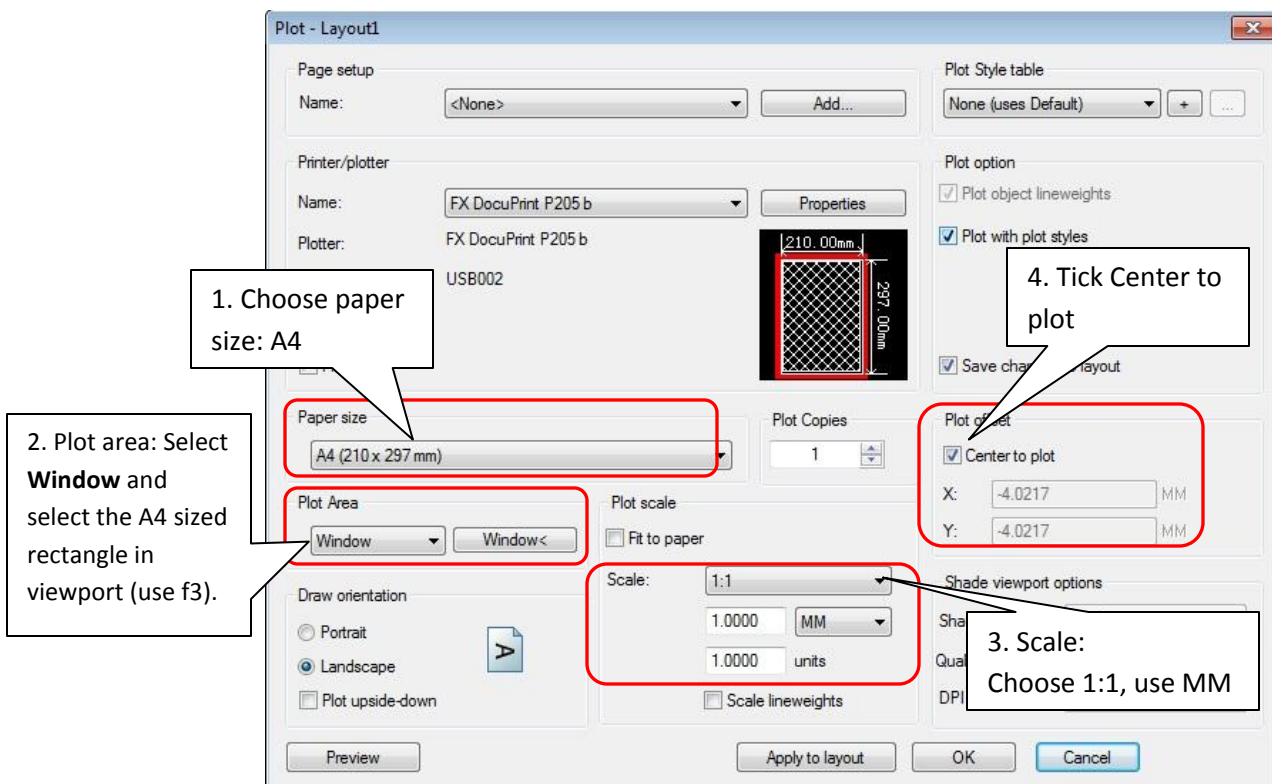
Plot - Layout1

Page setup

Name: <None> Add...

Plot Style table

None (uses Default) + ...

Printer/plotter

Name: FX DocuPrint P205 b Properties

Plotter: FX DocuPrint P205 b

USB002

210.00mm

297.00mm

Plot option

Plot object lineweights

Plot with plot styles

4. Tick Center to plot

Save cha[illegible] layout

1. Choose paper size: A4

Paper size

A4 (210 x 297 mm)

Plot Copies

1

Plot offset

Center to plot

X: -4.0217 MM

Y: -4.0217 MM

2. Plot area: Select **Window** and select the A4 sized rectangle in viewport (use f3).

Plot Area

Window Window<

Plot scale

Fit to paper

Scale: 1:1

1.0000 MM

1.0000 units

Scale lineweights

Shade viewport options

Sha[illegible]

Qual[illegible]

DPI

3. Scale: Choose 1:1, use MM

Draw orientation

Portrait

Landscape

Plot upside-down

Preview

Apply to layout OK Cancel